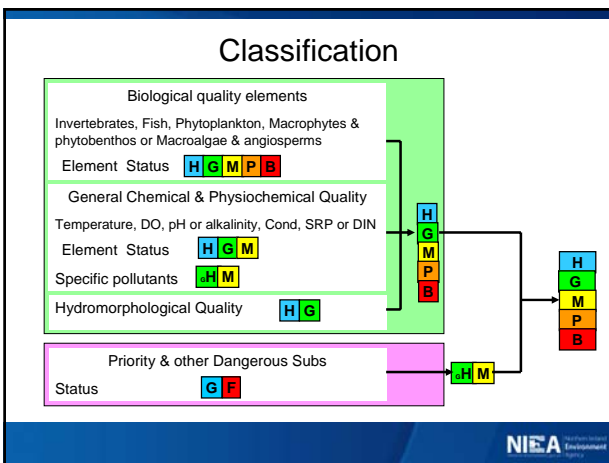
Classification

Biological quality elements

Invertebrates, Fish, Phytoplankton, Macrophytes & phytobenthos or Macroalgae & angiosperms

Element Status H G M P B

General Chemical & Physiochemical Quality

Temperature, DO, pH or alkalinity, Cond, SRP or DIN

Element Status H G M

Specific pollutants ₒH M

Hydromorphological Quality H G

H
G
M
P
B

H
G
M
P
B

Priority & other Dangerous Subs

Status G F

ₒH M

NIEA Northern Ireland Environment Agency